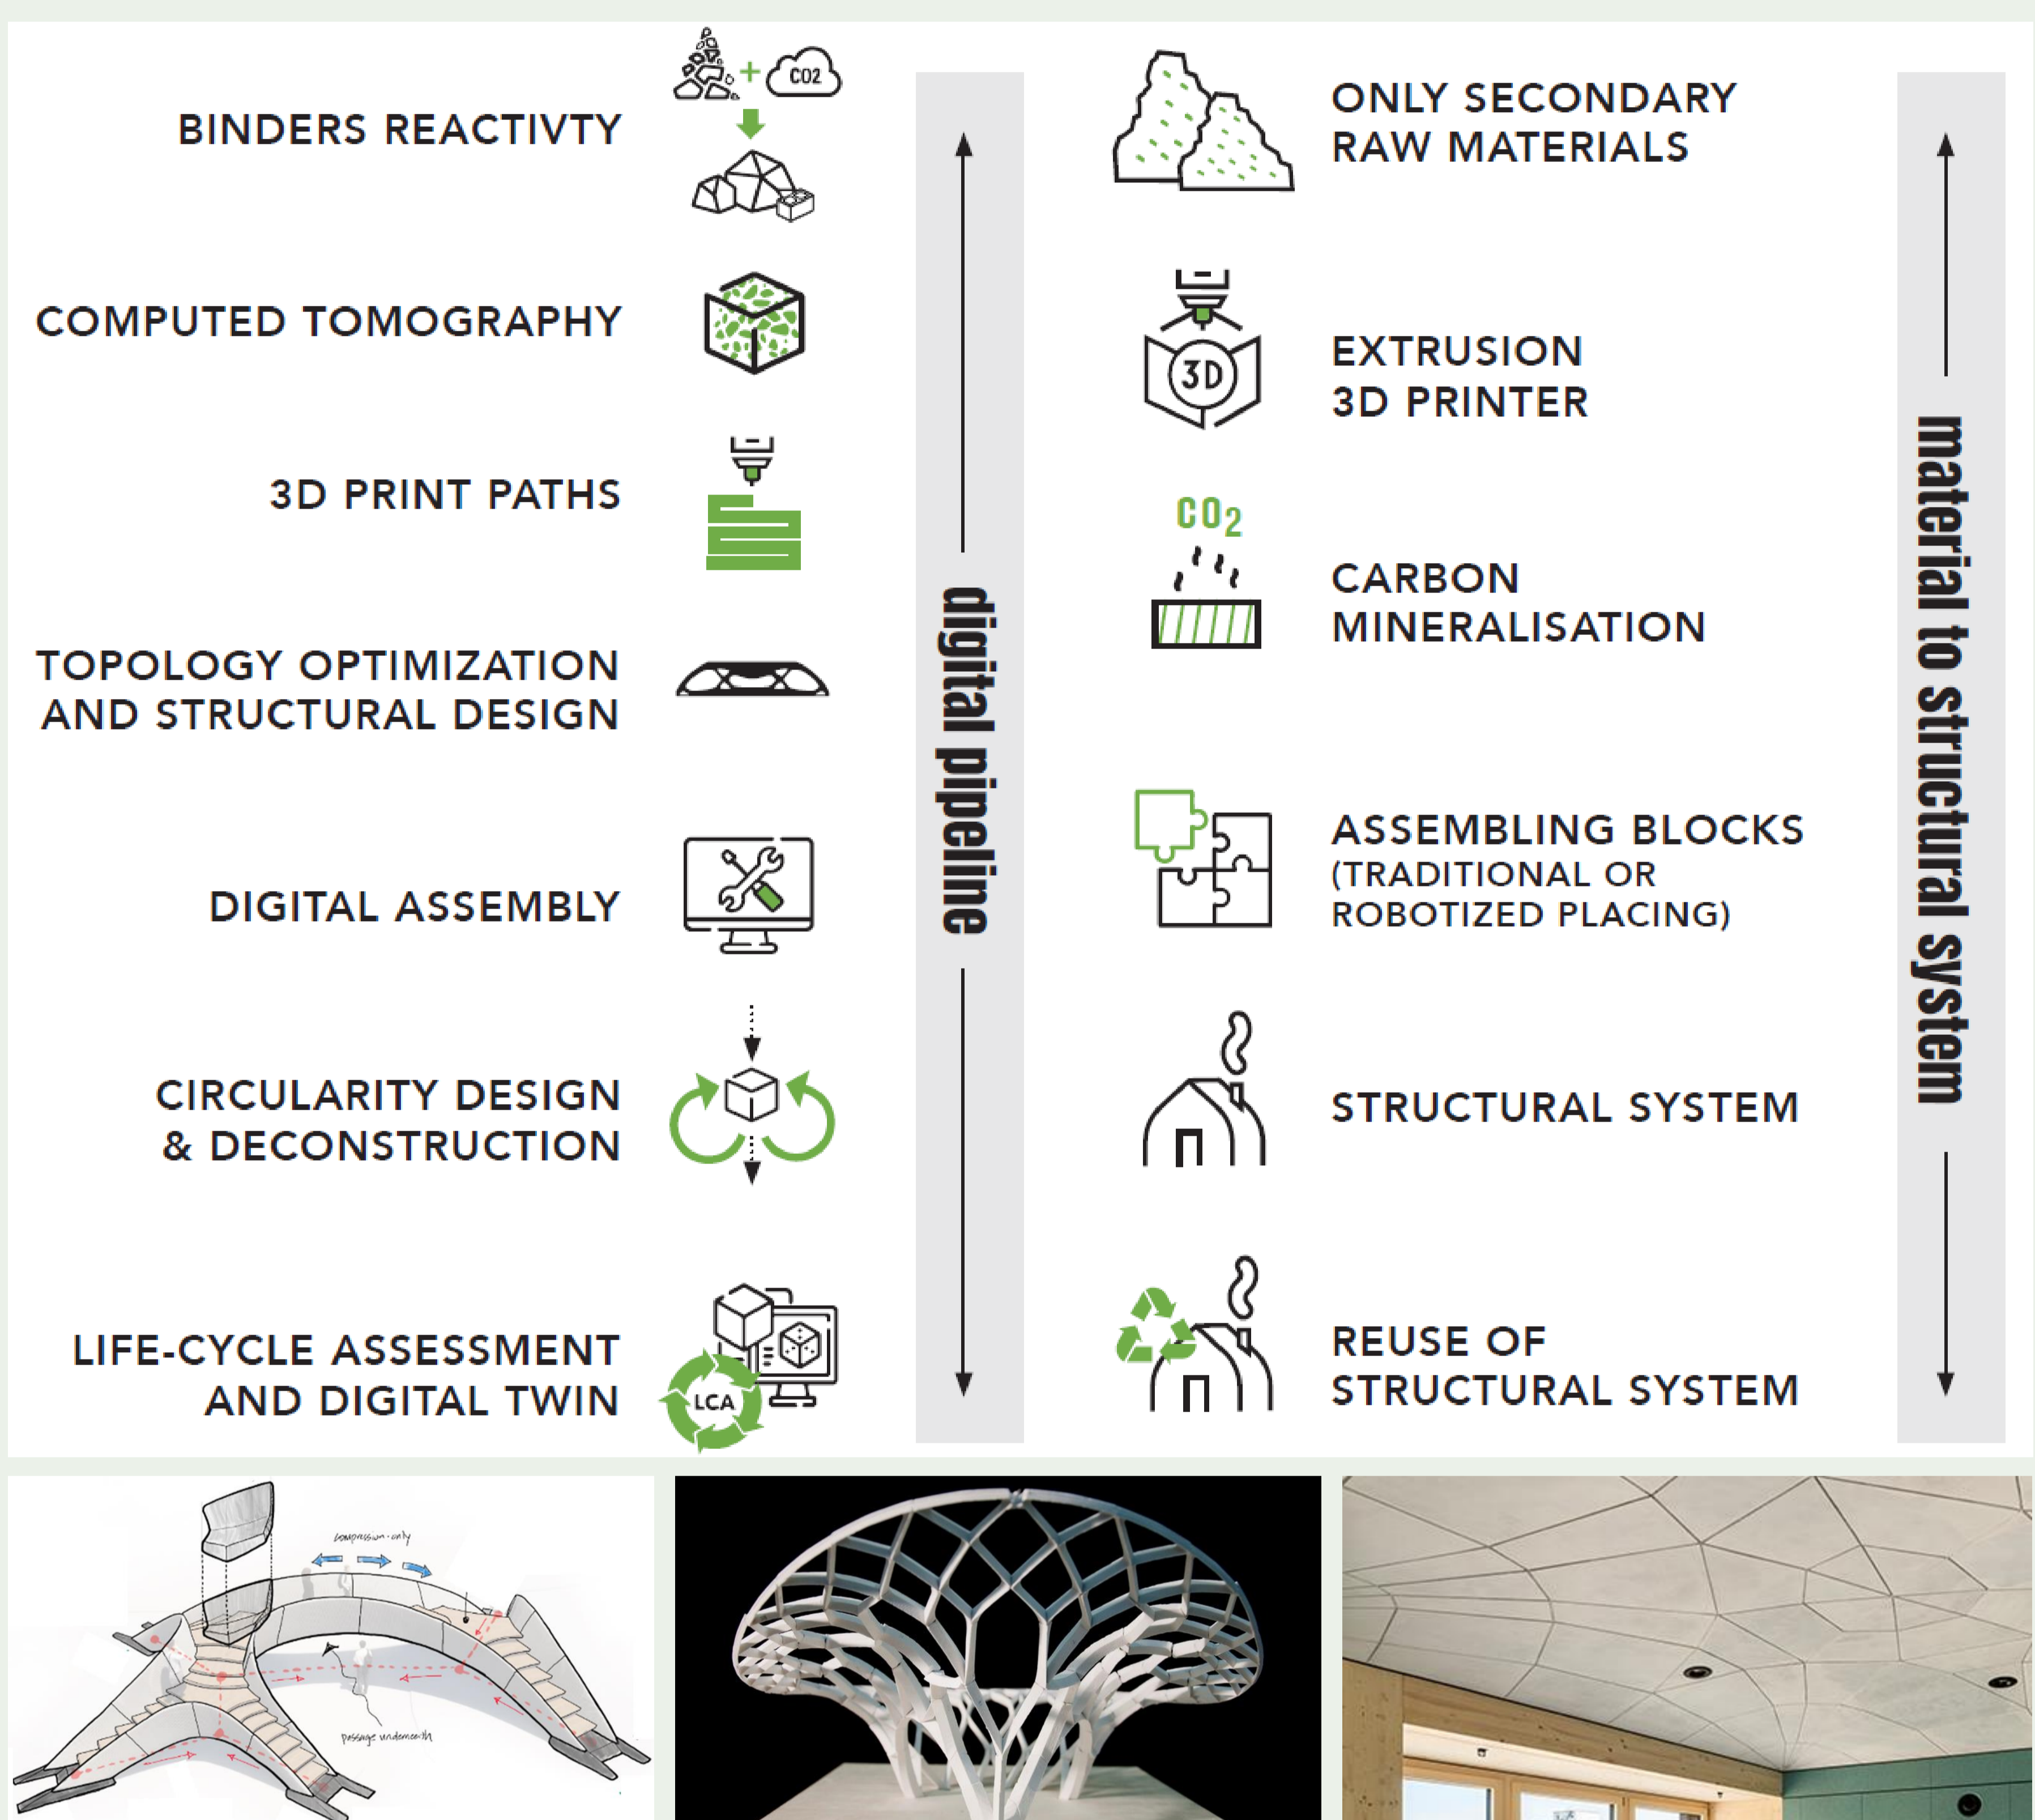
BINDERS REACTIVTY

CO2

COMPUTED TOMOGRAPHY

3D PRINT PATHS

TOPOLOGY OPTIMIZATION AND STRUCTURAL DESIGN

DIGITAL ASSEMBLY

CIRCULARITY DESIGN & DECONSTRUCTION

LIFE-CYCLE ASSESSMENT AND DIGITAL TWIN

LCA

digital pipeline

ONLY SECONDARY RAW MATERIALS

3D

EXTRUSION 3D PRINTER

$CO_2$

CARBON MINERALISATION

ASSEMBLING BLOCKS (TRADITIONAL OR ROBOTIZED PLACING)

STRUCTURAL SYSTEM

REUSE OF STRUCTURAL SYSTEM

material to structural system

compression-only

passage underneath